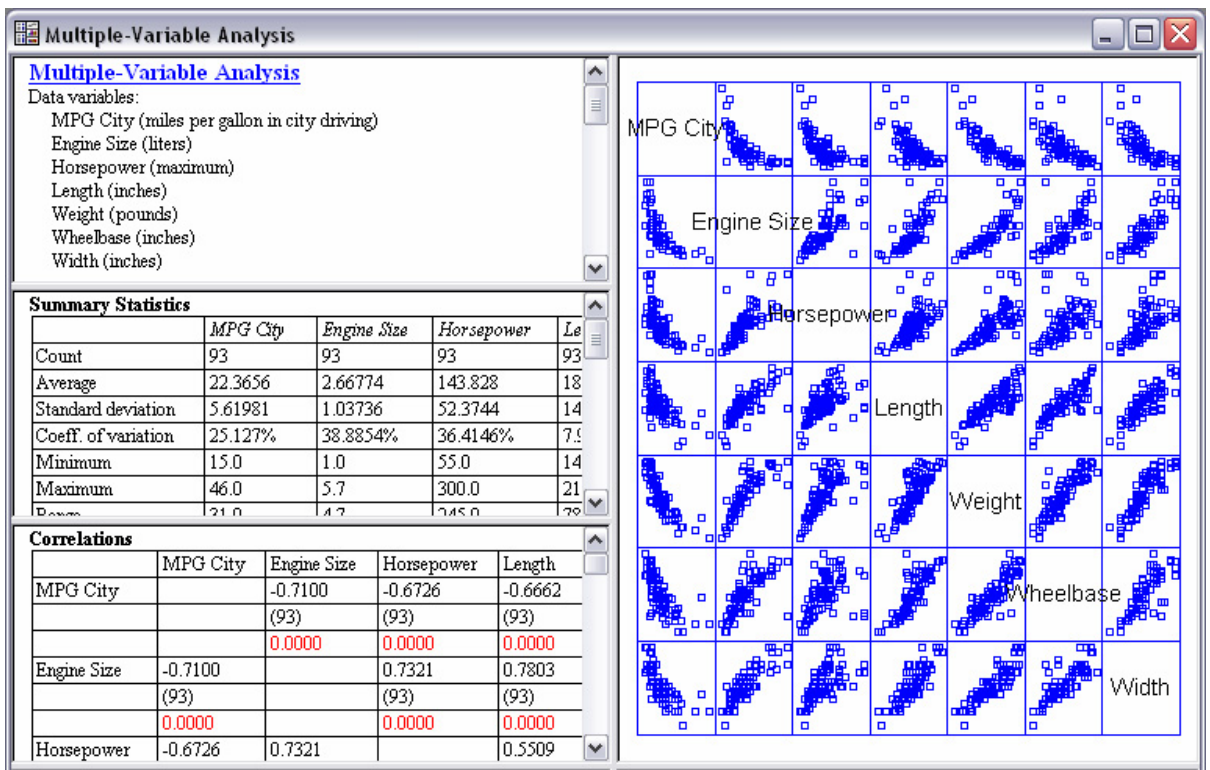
Multiple-Variable Analysis

Multiple-Variable Analysis
Data variables:
MPG City (miles per gallon in city driving)
Engine Size (liters)
Horsepower (maximum)
Length (inches)
Weight (pounds)
Wheelbase (inches)
Width (inches)

Summary Statistics

| | MPG City | Engine Size | Horsepower | Le |
|---|---|---|---|---|
| Count | 93 | 93 | 93 | 93 |
| Average | 22.3656 | 2.66774 | 143.828 | 18 |
| Standard deviation | 5.61981 | 1.03736 | 52.3744 | 14 |
| Coeff. of variation | 25.127% | 38.8854% | 36.4146% | 7.9 |
| Minimum | 15.0 | 1.0 | 55.0 | 14 |
| Maximum | 46.0 | 5.7 | 300.0 | 21 |
| Range | 31.0 | 4.7 | 245.0 | 78 |

Correlations

| | MPG City | Engine Size | Horsepower | Length |
|---|---|---|---|---|
| MPG City | | -0.7100 | -0.6726 | -0.6662 |
| | | (93) | (93) | (93) |
| | | 0.0000 | 0.0000 | 0.0000 |
| Engine Size | -0.7100 | | 0.7321 | 0.7803 |
| | (93) | | (93) | (93) |
| | 0.0000 | | 0.0000 | 0.0000 |
| Horsepower | -0.6726 | 0.7321 | | 0.5509 |

MPG City
Engine Size
Horsepower
Length
Weight
Wheelbase
Width